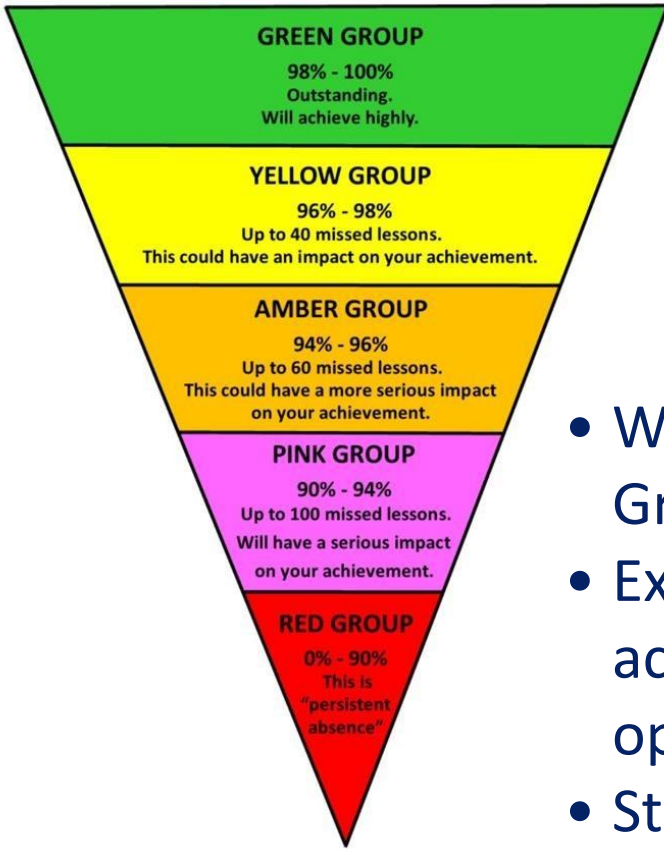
GREEN GROUP
98% - 100%
Outstanding.
Will achieve highly.

YELLOW GROUP
96% - 98%
Up to 40 missed lessons.
This could have an impact on your achievement.

AMBER GROUP
94% - 96%
Up to 60 missed lessons.
This could have a more serious impact on your achievement.

PINK GROUP
90% - 94%
Up to 100 missed lessons.
Will have a serious impact on your achievement.

RED GROUP
0% - 90%
This is "persistent absence"

• W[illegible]
Gr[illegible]
• Ex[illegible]
ac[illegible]
op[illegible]
• St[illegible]